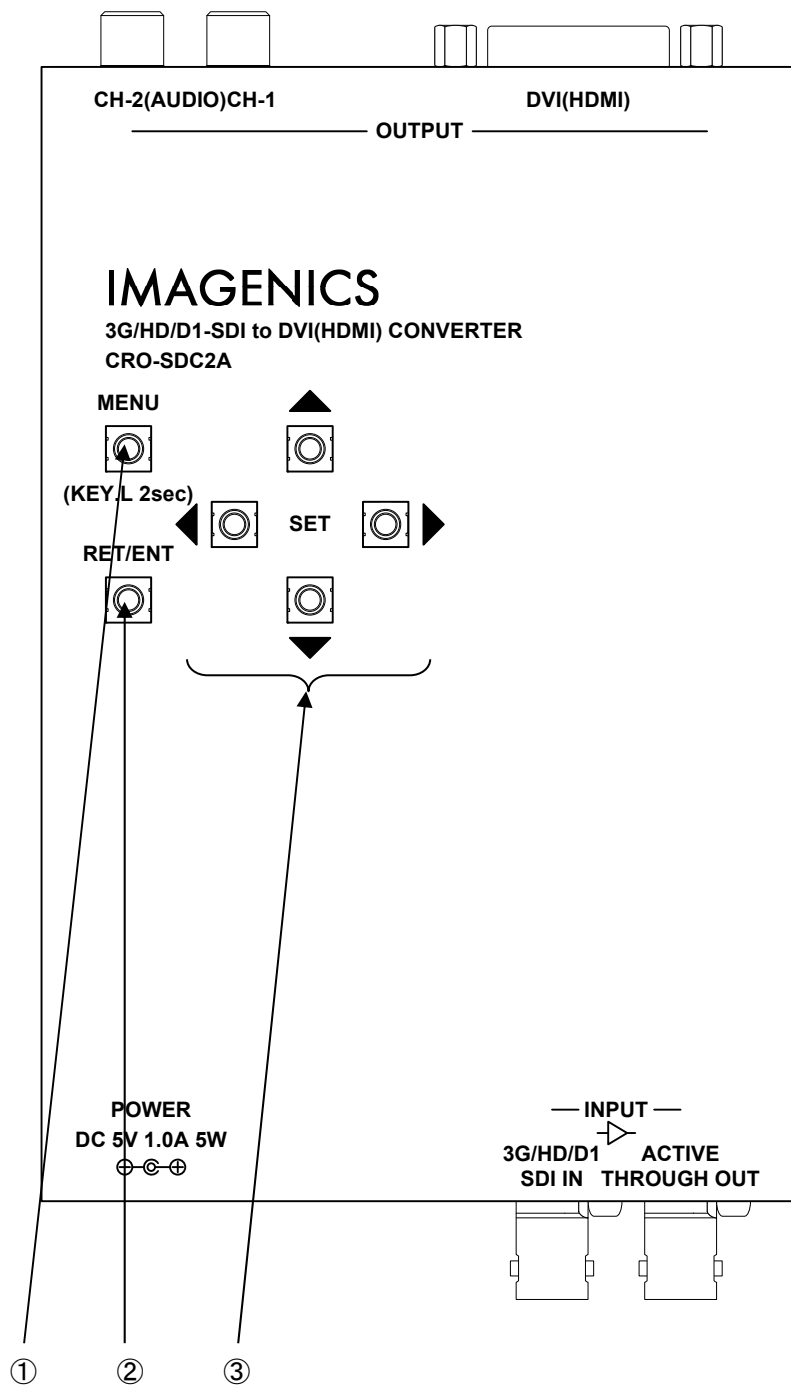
CH-2(AUDIO)CH-1

DVI(HDMI)

OUTPUT

IMAGENICS

3G/HD/D1-SDI to DVI(HDMI) CONVERTER

CRO-SDC2A

MENU

(KEY.L 2sec)

SET

RET/ENT

POWER

DC 5V 1.0A 5W

INPUT

3G/HD/D1
SDI IN

ACTIVE
THROUGH OUT

①

②

③